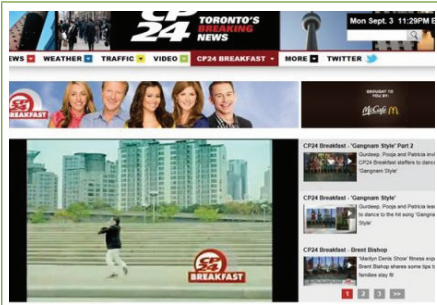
CP 24 TORONTO'S BREAKING NEWS

Mon Sept. 3 11:29PM

EWS WEATHER TRAFFIC VIDEO CP24 BREAKFAST MORE TWITTER

BROUGHT TO YOU BY McCafé

CP24 Breakfast - 'Gangnam Style' Part 2

Gurdeep, Pooja and Patricia lead CP24 Breakfast staffers to dance 'Gangnam Style'

CP24 Breakfast - 'Gangnam Style'

Gurdeep, Pooja and Patricia learn to dance to the hit song 'Gangnam

CP24 Breakfast - Brent Bishop

'Marilyn Denis Show' fitness exp Brent Bishop shares some tips f families stay fit.

24 BREAKFAST

1 2 3 >>